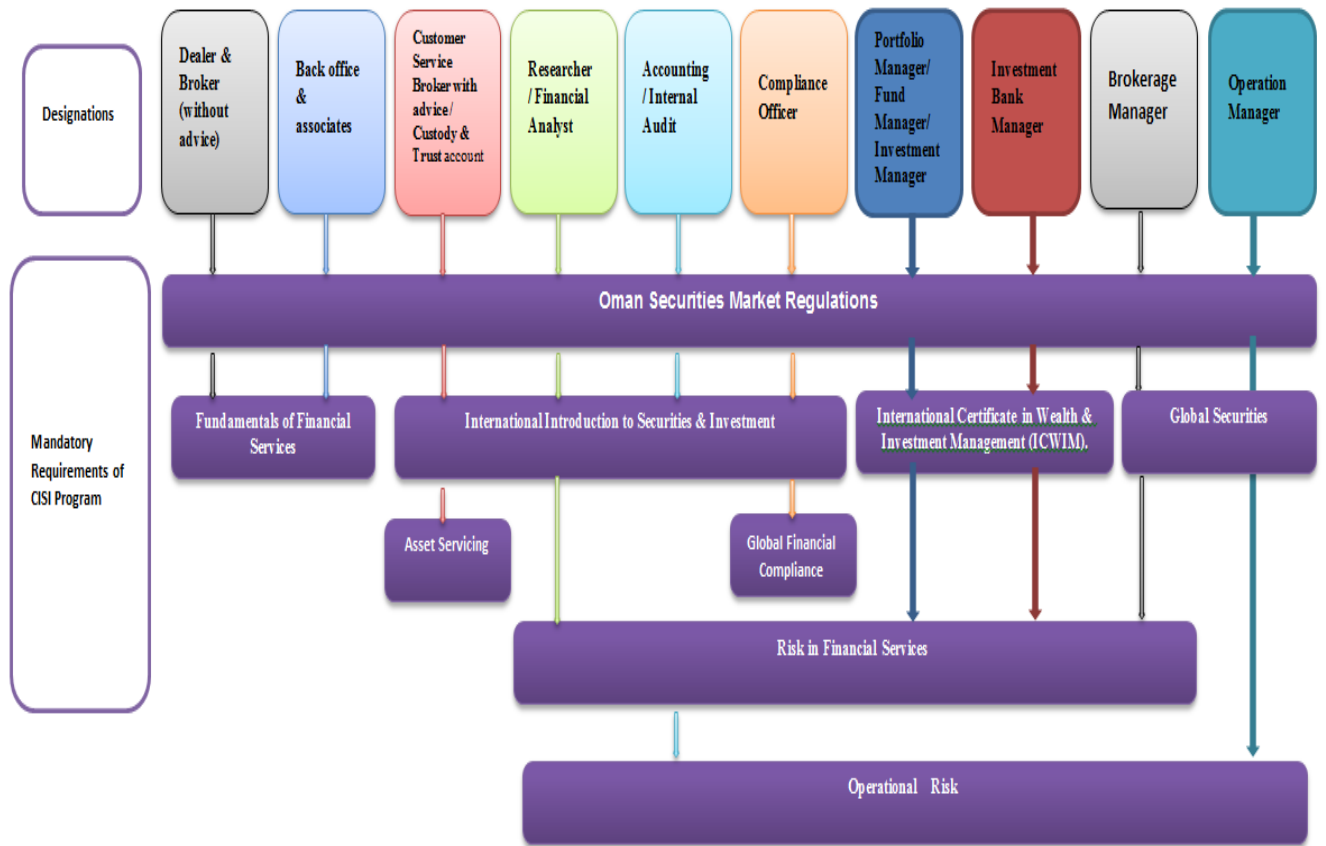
Designations

Dealer & Broker (without advice)

Back office & associates

Customer Service Broker with advice/ Custody & Trust account

Researcher / Financial Analyst

Accounting / Internal Audit

Compliance Officer

Portfolio Manager/ Fund Manager/ Investment Manager

Investment Bank Manager

Brokerage Manager

Operation Manager

Mandatory Requirements of CISI Program

Oman Securities Market Regulations

Fundamentals of Financial Services

International Introduction to Securities & Investment

International Certificate in Wealth & Investment Management (ICWIM).

Global Securities

Asset Servicing

Global Financial Compliance

Risk in Financial Services

Operational Risk